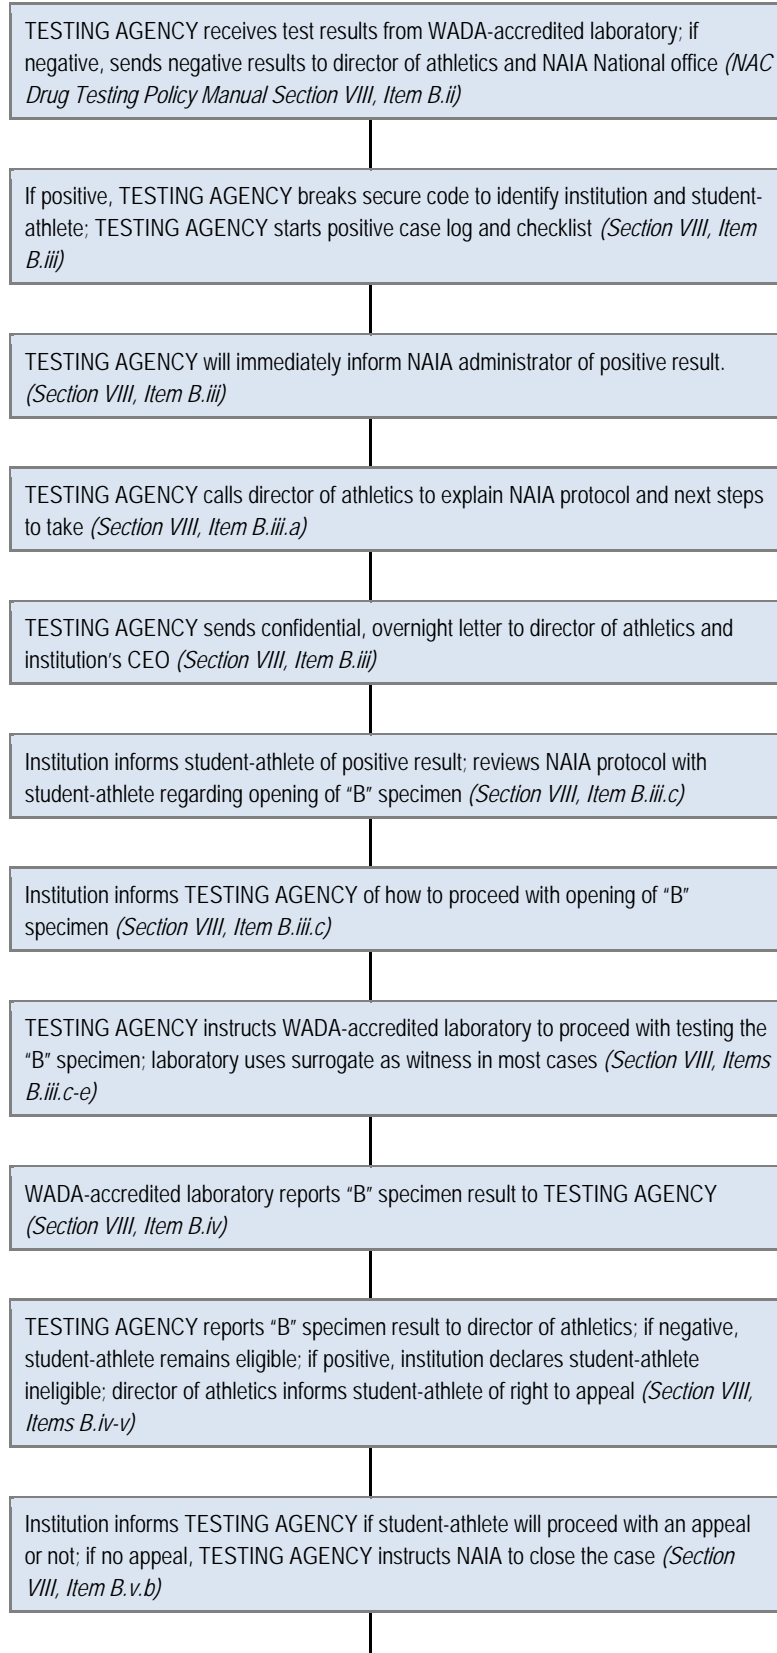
TESTING AGENCY receives test results from WADA-accredited laboratory; if negative, sends negative results to director of athletics and NAIA National office (NAC Drug Testing Policy Manual Section VIII, Item B.ii)

If positive, TESTING AGENCY breaks secure code to identify institution and student-athlete; TESTING AGENCY starts positive case log and checklist (Section VIII, Item B.iii)

TESTING AGENCY will immediately inform NAIA administrator of positive result. (Section VIII, Item B.iii)

TESTING AGENCY calls director of athletics to explain NAIA protocol and next steps to take (Section VIII, Item B.iii.a)

TESTING AGENCY sends confidential, overnight letter to director of athletics and institution's CEO (Section VIII, Item B.iii)

Institution informs student-athlete of positive result; reviews NAIA protocol with student-athlete regarding opening of "B" specimen (Section VIII, Item B.iii.c)

Institution informs TESTING AGENCY of how to proceed with opening of "B" specimen (Section VIII, Item B.iii.c)

TESTING AGENCY instructs WADA-accredited laboratory to proceed with testing the "B" specimen; laboratory uses surrogate as witness in most cases (Section VIII, Items B.iii.c-e)

WADA-accredited laboratory reports "B" specimen result to TESTING AGENCY (Section VIII, Item B.iv)

TESTING AGENCY reports "B" specimen result to director of athletics; if negative, student-athlete remains eligible; if positive, institution declares student-athlete ineligible; director of athletics informs student-athlete of right to appeal (Section VIII, Items B.iv-v)

Institution informs TESTING AGENCY if student-athlete will proceed with an appeal or not; if no appeal, TESTING AGENCY instructs NAIA to close the case (Section VIII, Item B.v.b)